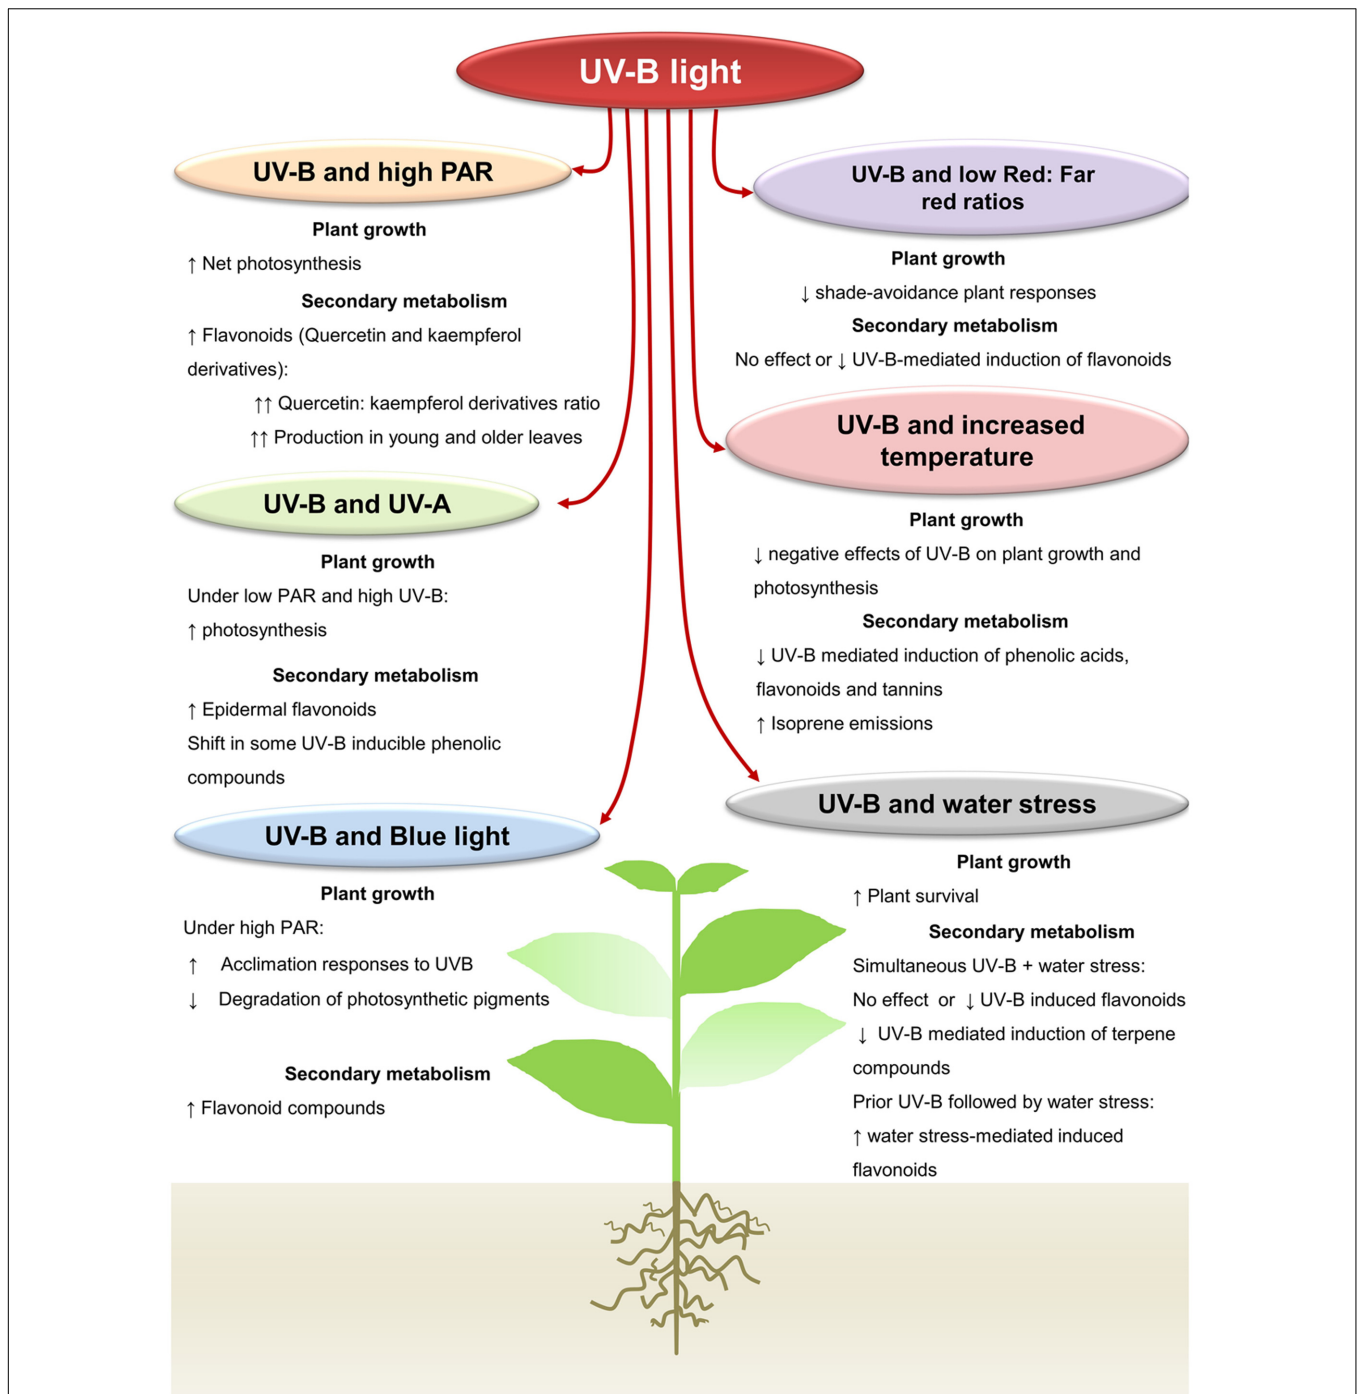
UV-B light

UV-B and high PAR

Plant growth

↑ Net photosynthesis

Secondary metabolism

↑ Flavonoids (Quercetin and kaempferol derivatives):

↑↑ Quercetin: kaempferol derivatives ratio

↑↑ Production in young and older leaves

UV-B and UV-A

Plant growth

Under low PAR and high UV-B:

↑ photosynthesis

Secondary metabolism

↑ Epidermal flavonoids

Shift in some UV-B inducible phenolic compounds

UV-B and Blue light

Plant growth

Under high PAR:

↑ Acclimation responses to UVB

↓ Degradation of photosynthetic pigments

Secondary metabolism

↑ Flavonoid compounds

UV-B and low Red: Far red ratios

Plant growth

↓ shade-avoidance plant responses

Secondary metabolism

No effect or ↓ UV-B-mediated induction of flavonoids

UV-B and increased temperature

Plant growth

↓ negative effects of UV-B on plant growth and photosynthesis

Secondary metabolism

↓ UV-B mediated induction of phenolic acids, flavonoids and tannins

↑ Isoprene emissions

UV-B and water stress

Plant growth

↑ Plant survival

Secondary metabolism

Simultaneous UV-B + water stress:

No effect or ↓ UV-B induced flavonoids

↓ UV-B mediated induction of terpene compounds

Prior UV-B followed by water stress:

↑ water stress-mediated induced flavonoids